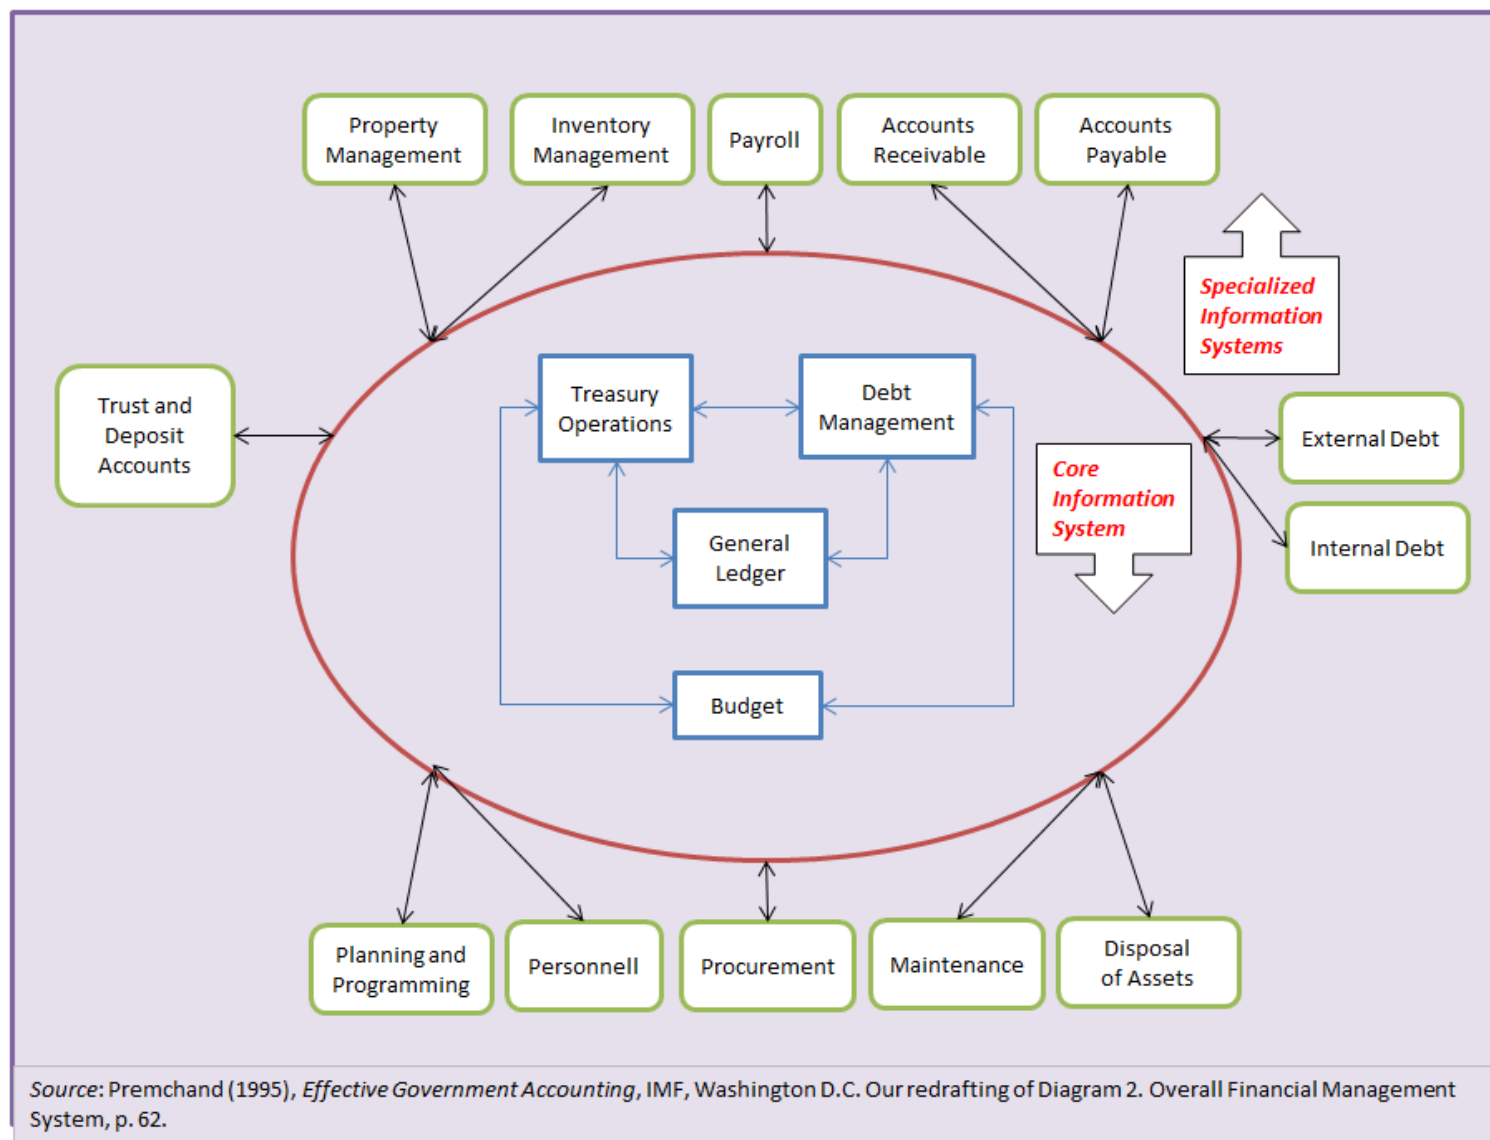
Property Management

Inventory Management

Payroll

Accounts Receivable

Accounts Payable

Specialized Information Systems

Trust and Deposit Accounts

Treasury Operations

Debt Management

General Ledger

Budget

Core Information System

External Debt

Internal Debt

Planning and Programming

Personnell

Procurement

Maintenance

Disposal of Assets

*Source*: Premchand (1995), *Effective Government Accounting*, IMF, Washington D.C. Our redrafting of Diagram 2. Overall Financial Management System, p. 62.